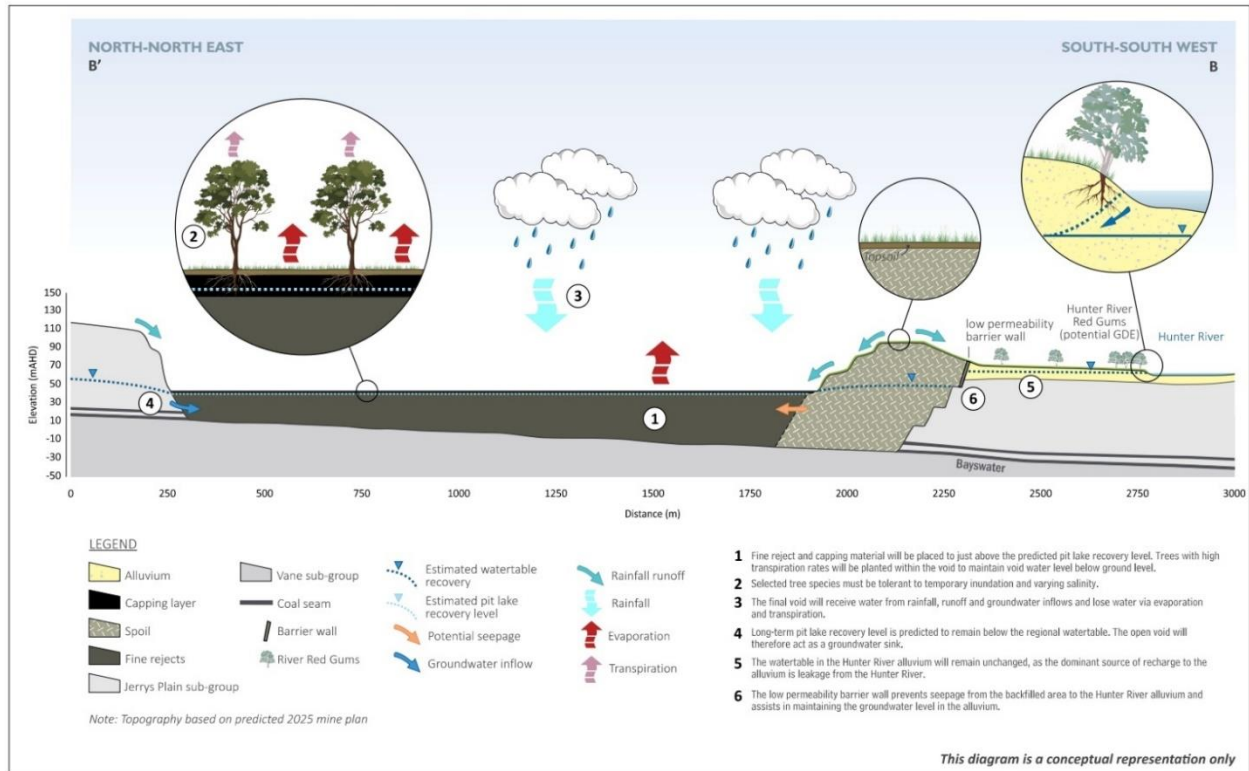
NORTH-NORTH EAST
B'

SOUTH-SOUTH WEST
B

2

3

Topsoil

low permeability barrier wall

Hunter River Red Gums (potential GDE)

Hunter River

150
130
110
90
70
50
30
10
-10
-30
-50

Elevation (mAHD)

4

1

6

5

Bayswater

0 250 500 750 1000 1250 1500 1750 2000 2250 2500 2750 3000

Distance (m)

LEGEND

Alluvium
Capping layer
Spoil
Fine rejects
Jerrys Plain sub-group
Vane sub-group
Coal seam
Barrier wall
River Red Gums
Estimated watertable recovery
Estimated pit lake recovery level
Potential seepage
Groundwater inflow
Rainfall runoff
Rainfall
Evaporation
Transpiration

Note: Topography based on predicted 2025 mine plan

1 Fine reject and capping material will be placed to just above the predicted pit lake recovery level. Trees with high transpiration rates will be planted within the void to maintain void water level below ground level.

2 Selected tree species must be tolerant to temporary inundation and varying salinity.

3 The final void will receive water from rainfall, runoff and groundwater inflows and lose water via evaporation and transpiration.

4 Long-term pit lake recovery level is predicted to remain below the regional watertable. The open void will therefore act as a groundwater sink.

5 The watertable in the Hunter River alluvium will remain unchanged, as the dominant source of recharge to the alluvium is leakage from the Hunter River.

6 The low permeability barrier wall prevents seepage from the backfilled area to the Hunter River alluvium and assists in maintaining the groundwater level in the alluvium.

This diagram is a conceptual representation only